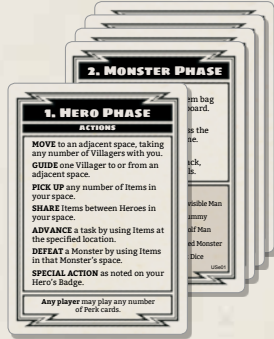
2. Monster Phase

em bag
oard.

ss the
ne.

ack,
ls.

isible Man
ummy
olf Man
ed Monster
Dice

USeO1

1. Hero Phase

Actions

MOVE to an adjacent space, taking any number of Villagers with you.

GUIDE one Villager to or from an adjacent space.

PICK UP any number of Items in your space.

SHARE Items between Heroes in your space.

ADVANCE a task by using Items at the specified location.

DEFEAT a Monster by using Items in that Monster's space.

SPECIAL ACTION as noted on your Hero's Badge.

Any player may play any number of Perk cards.